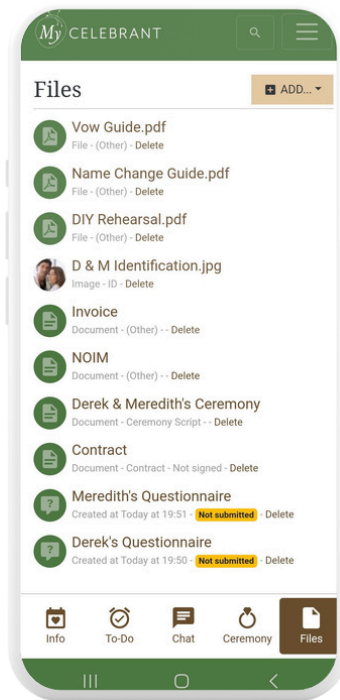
My CELEBRANT

Files

ADD...

Vow Guide.pdf
File - (Other) - Delete

Name Change Guide.pdf
File - (Other) - Delete

DIY Rehearsal.pdf
File - (Other) - Delete

D & M Identification.jpg
Image - ID - Delete

Invoice
Document - (Other) - - Delete

NOIM
Document - (Other) - - Delete

Derek & Meredith's Ceremony
Document - Ceremony Script - - Delete

Contract
Document - Contract - Not signed - Delete

Meredith's Questionnaire
Created at Today at 19:51 - Not submitted - Delete

Derek's Questionnaire
Created at Today at 19:50 - Not submitted - Delete

Info
To-Do
Chat
Ceremony
Files